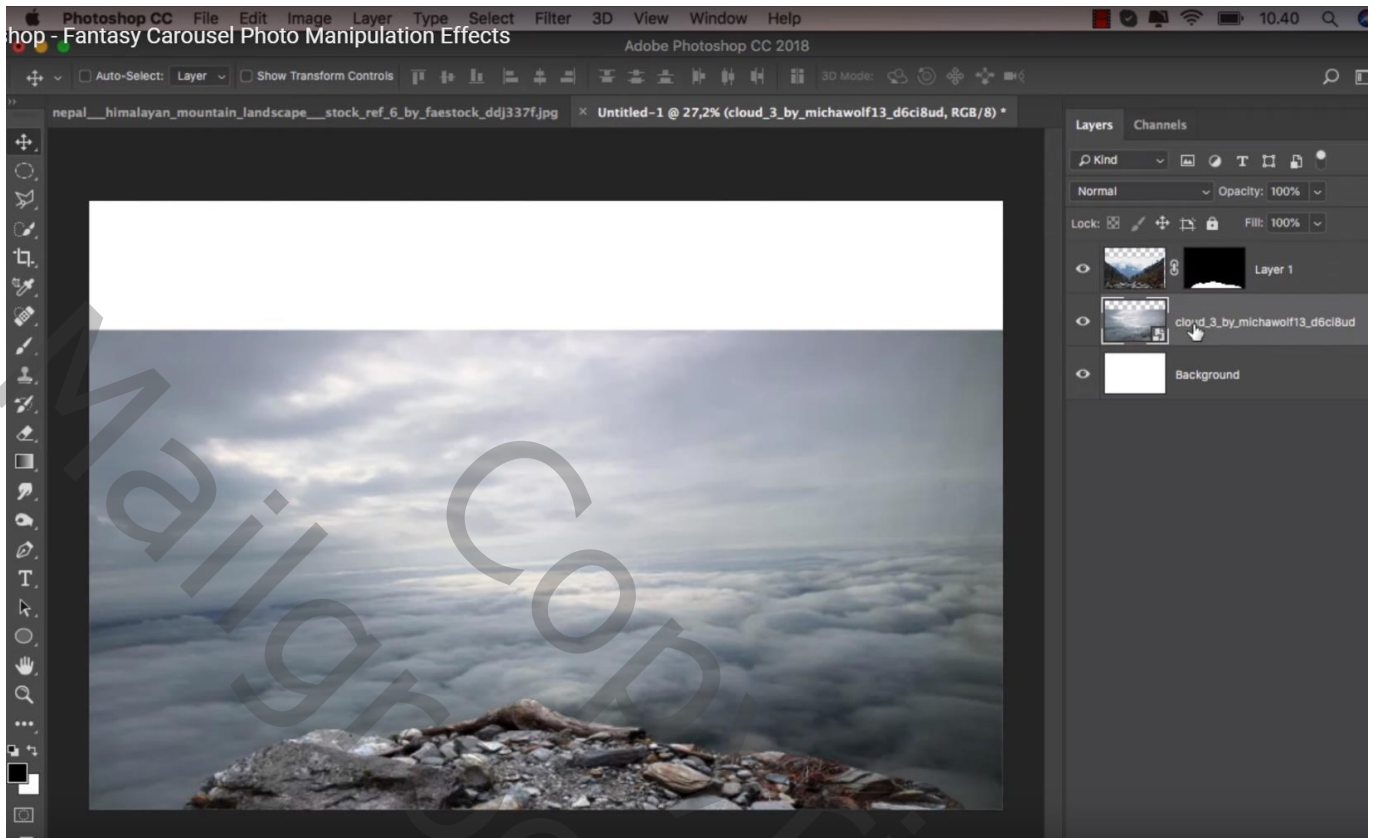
Photoshop CC File Edit Image Layer Type Select Filter 3D View Window Help

10.40

hop - Fantasy Carousel Photo Manipulation Effects

Adobe Photoshop CC 2018

Auto-Select: Layer Show Transform Controls 3D Mode:

nepal__himalayan_mountain_landscape__stock_ref_6_by_faestock_ddj337f.jpg × Untitled-1 @ 27,2% (cloud_3_by_michawolf13_d6ci8ud, RGB/8) *

Layers Channels

Kind

Normal Opacity: 100%

Lock: Fill: 100%

Layer 1

cloud_3_by_michawolf13_d6ci8ud

Background

Maigraph Copy